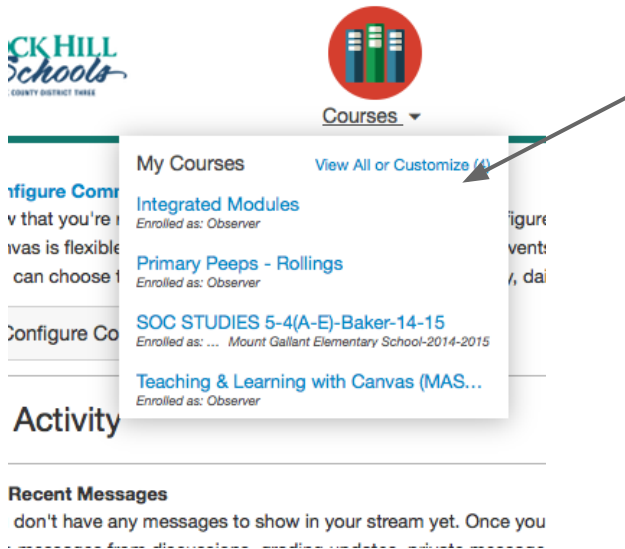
CK HILL
Schools
COUNTY DISTRICT THREE

Courses

My Courses
View All or Customize (4)

Integrated Modules
Enrolled as: Observer

Primary Peeps - Rollings
Enrolled as: Observer

SOC STUDIES 5-4(A-E)-Baker-14-15
Enrolled as: ... Mount Gallant Elementary School-2014-2015

Teaching & Learning with Canvas (MAS...
Enrolled as: Observer

onfigure Com
v that you're
vas is flexible
can choose
figure
vents
, dai

Configure Co

Activity

Recent Messages
don't have any messages to show in your stream yet. Once you
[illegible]